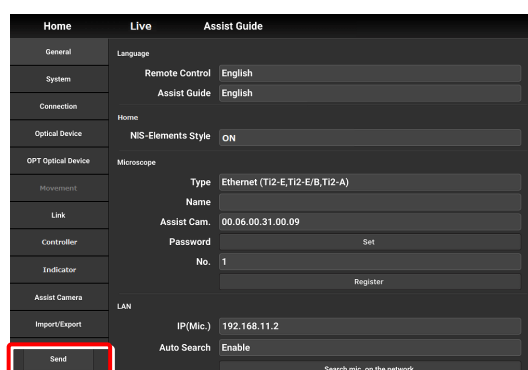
Home Live Assist Guide

General
System
Connection
Optical Device
OPT Optical Device
Movement
Link
Controller
Indicator
Assist Camera
Import/Export
Send

Language
Remote Control English
Assist Guide English

Home
NIS-Elements Style ON

Microscope
Type Ethernet (Ti2-E,Ti2-E/B,Ti2-A)
Name
Assist Cam. 00.06.00.31.00.09
Password Set
No. 1
Register

LAN
IP(Mic.) 192.168.11.2
Auto Search Enable
Search mic. on the network